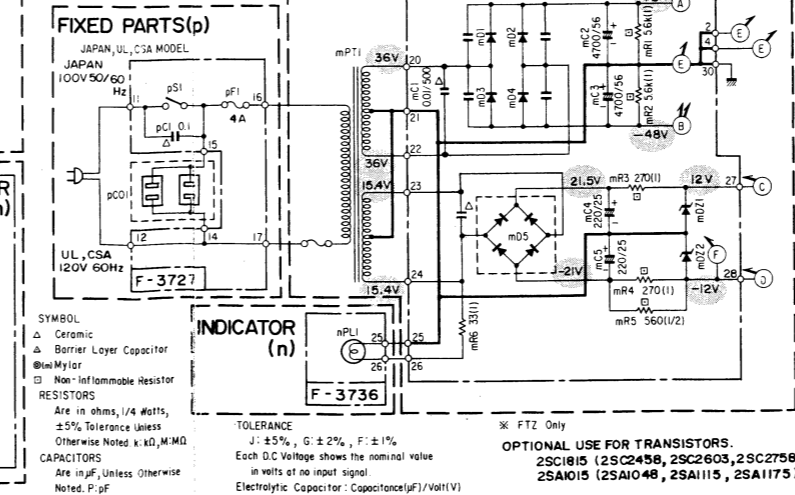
FIXED PARTS(p)

JAPAN,UL,CSA MODEL

JAPAN
100V 50/60 Hz

pS1

pF1
4A

pC1 0.1

11
16
15
12
14
17

pCO1

UL,CSA
120V 60Hz

F-3727

mPT1

36V
20
mC1 0.01/500
21
22
36V
15.4V
23
24
15.4V
25
26

mD1
mD2
mD3
mD4

mC2 4700/56
mC3 4700/56
mR1 56k(1)
mR2 56k(1)

-48V

A
B
E
E
E

2
4
30

21.5V
mR3 270(1)
12V
27
C

mC4 220/25
mD5
mD21
mC5 220/25
mD22
F
-21V
mR4 270(1)
-12V
28
D

mR5 560(1/2)

mR6 33(1)

INDICATOR
(n)

nPL1

F-3736

SYMBOL
△ Ceramic
▲ Barrier Layer Capacitor
Ⓜ Mylar
⊡ Non-inflammable Resistor
RESISTORS
Are in ohms, 1/4 Watts, ±5% Tolerance Unless Otherwise Noted k:kΩ, M:MΩ
CAPACITORS
Are in μF, Unless Otherwise Noted. P:pF

TOLERANCE
J: ±5%, G: ±2%, F: ±1%
Each D.C Voltage shows the nominal value in volts at no input signal.
Electrolytic Capacitor: Capacitance(μF)/Volt(V)

※ FTZ Only

OPTIONAL USE FOR TRANSISTORS.
2SC1815 (2SC2458, 2SC2603, 2SC2758
2SA1015 (2SA1048, 2SA1115, 2SA1175